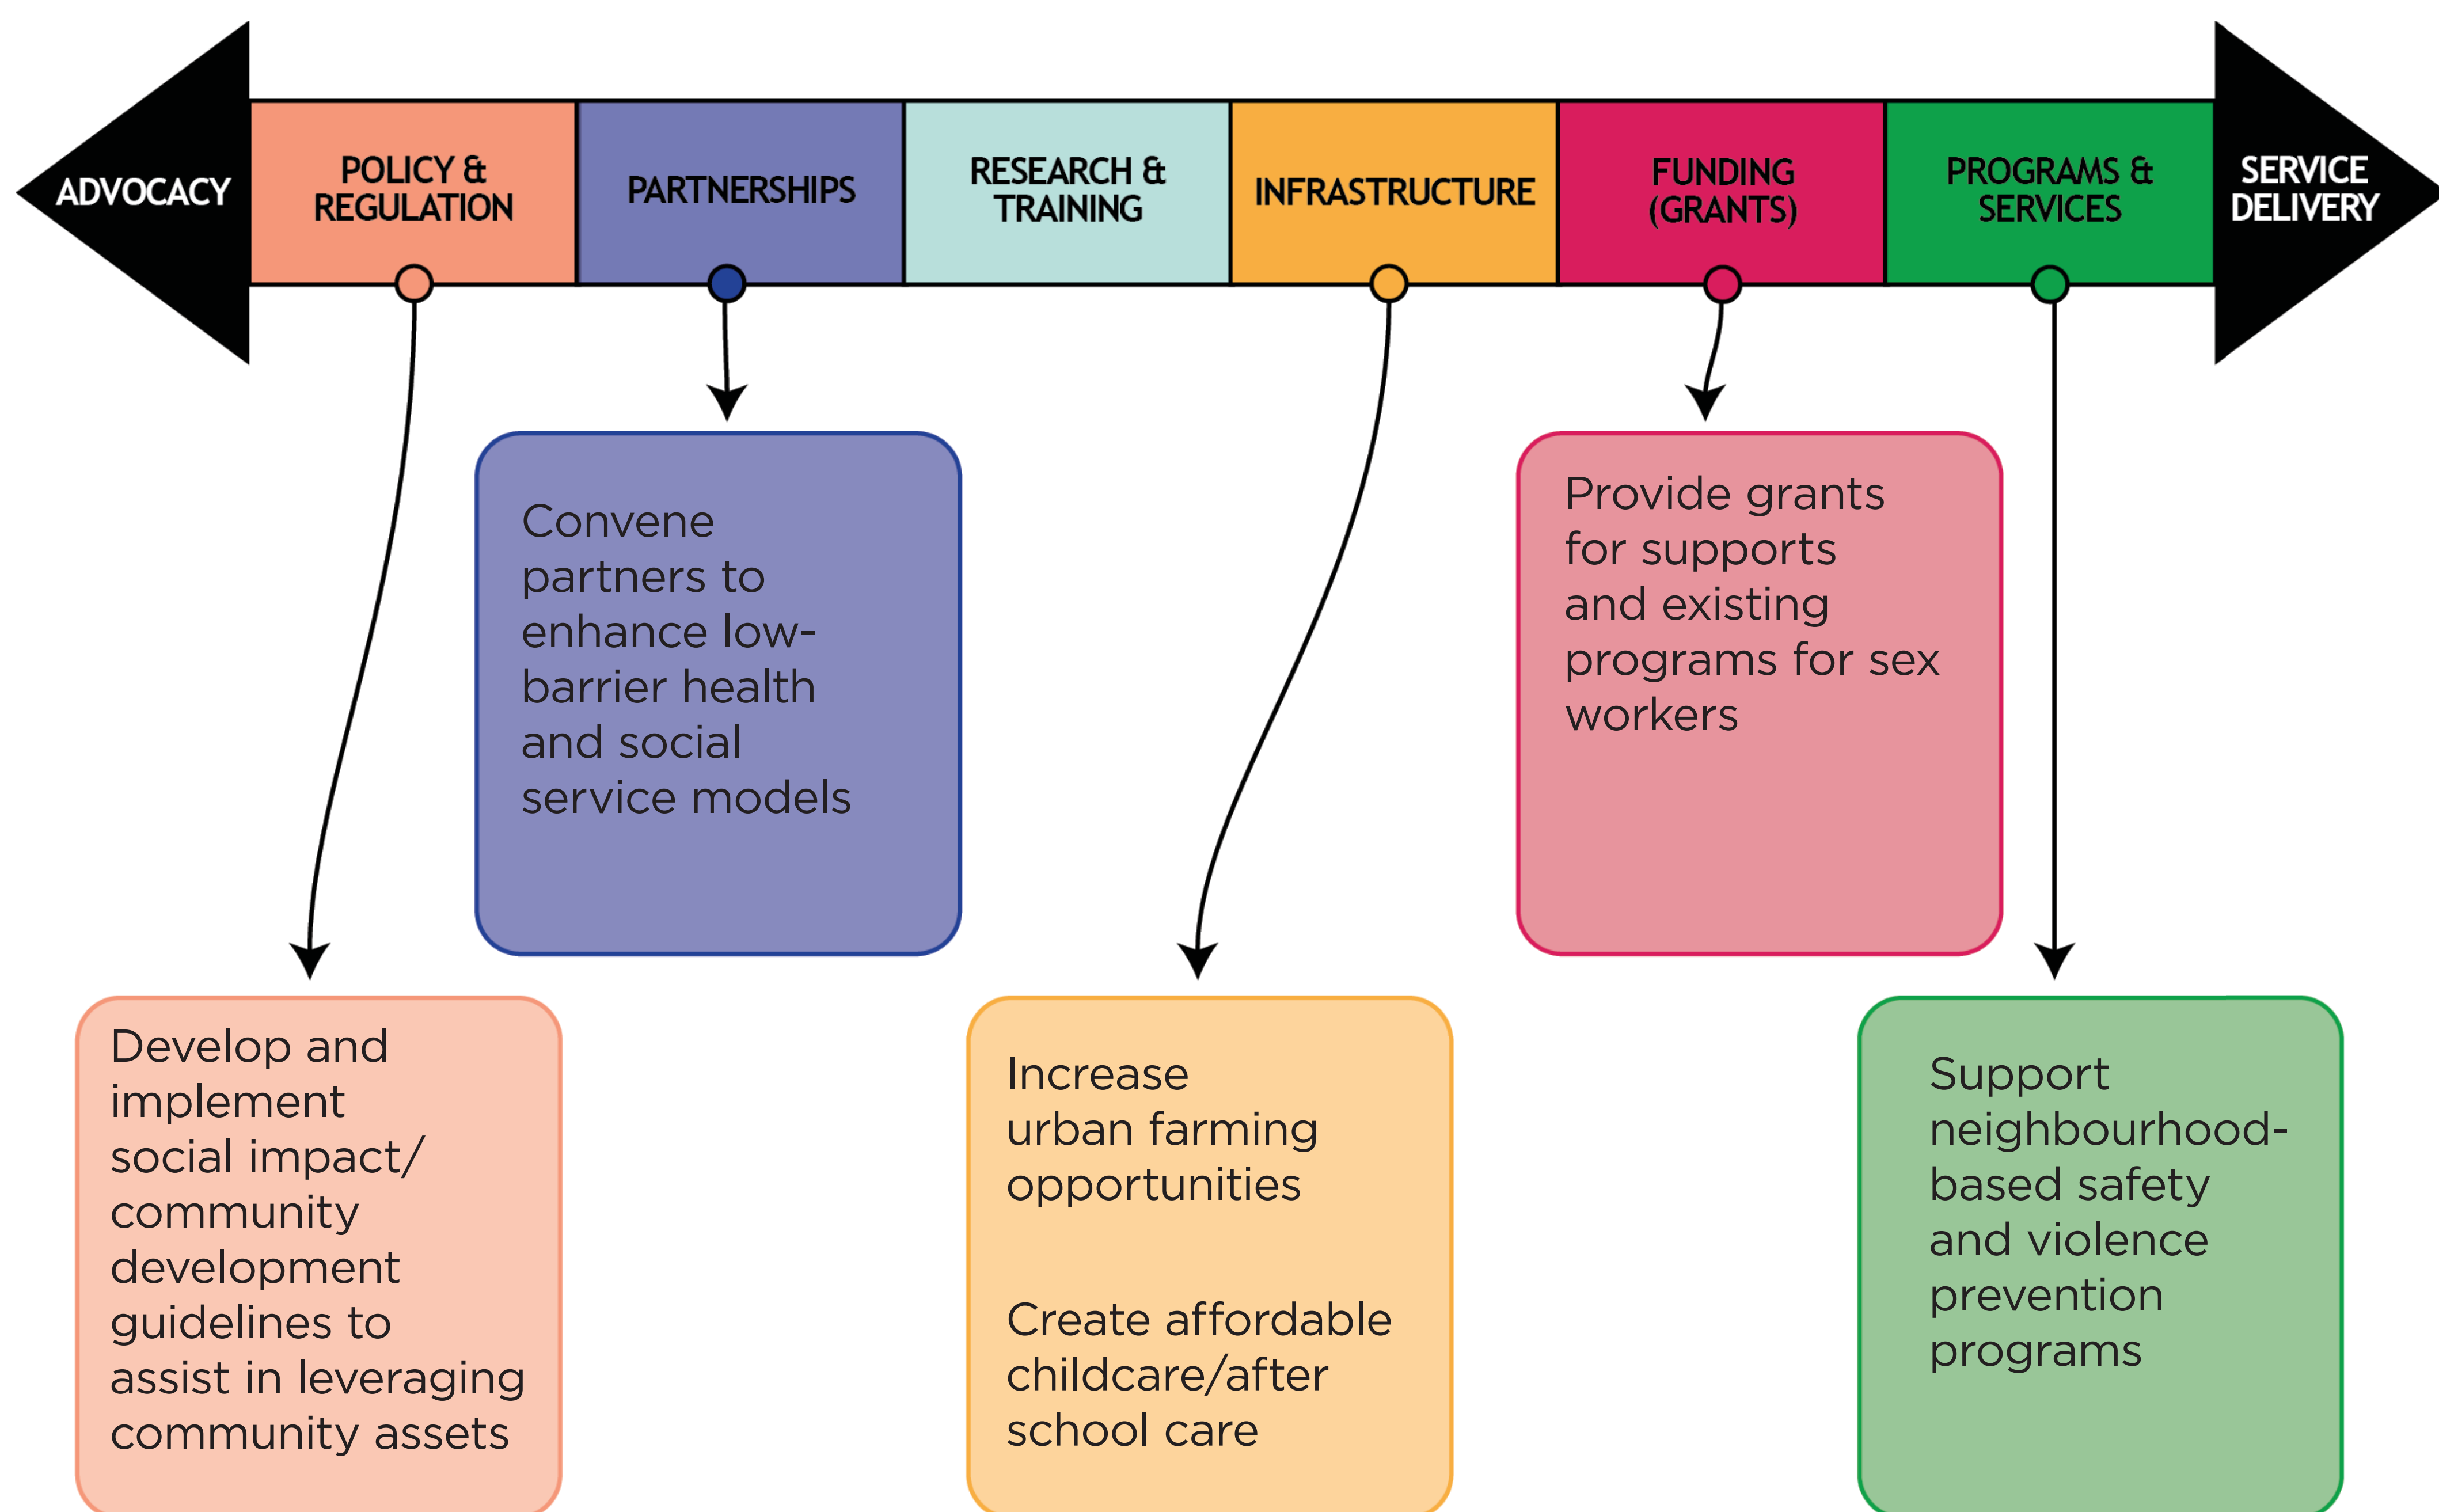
ADVOCACY

POLICY & REGULATION

PARTNERSHIPS

RESEARCH & TRAINING

INFRASTRUCTURE

FUNDING (GRANTS)

PROGRAMS & SERVICES

SERVICE DELIVERY

Convene partners to enhance low-barrier health and social service models

Provide grants for supports and existing programs for sex workers

Develop and implement social impact/ community development guidelines to assist in leveraging community assets

Increase urban farming opportunities

Create affordable childcare/after school care

Support neighbourhood-based safety and violence prevention programs